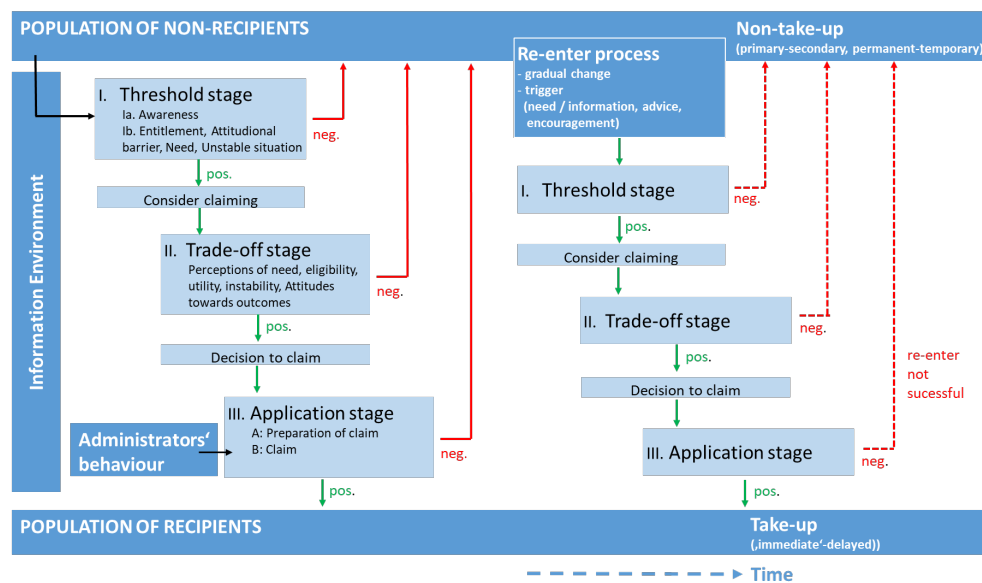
POPULATION OF NON-RECIPIENTS

Non-take-up
(primary-secondary, permanent-temporary)

Information Environment

I. Threshold stage
Ia. Awareness
Ib. Entitlement, Attitudional barrier, Need, Unstable situation

neg.

pos.

Consider claiming

II. Trade-off stage
Perceptions of need, eligibility, utility, instability, Attitudes towards outcomes

neg.

pos.

Decision to claim

Administrators' behaviour

III. Application stage
A: Preparation of claim
B: Claim

neg.

pos.

Re-enter process
- gradual change
- trigger
(need / information, advice, encouragement)

I. Threshold stage

neg.

pos.

Consider claiming

II. Trade-off stage

neg.

pos.

Decision to claim

re-enter not sucessful

III. Application stage

neg.

pos.

POPULATION OF RECIPIENTS

Take-up
(‚immediate'-delayed))

Time